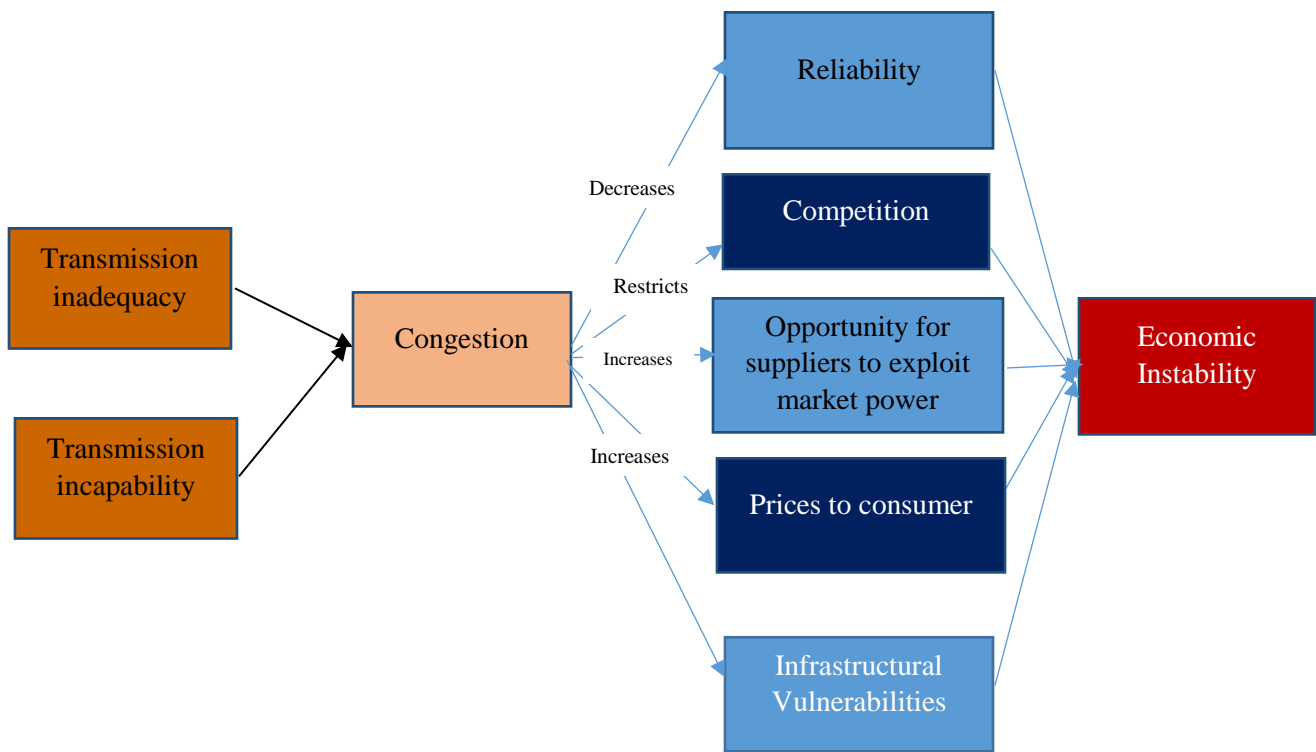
Transmission inadequacy

Transmission incapability

Congestion

Decreases

Restricts

Increases

Increases

Reliability

Competition

Opportunity for suppliers to exploit market power

Prices to consumer

Infrastructural Vulnerabilities

Economic Instability